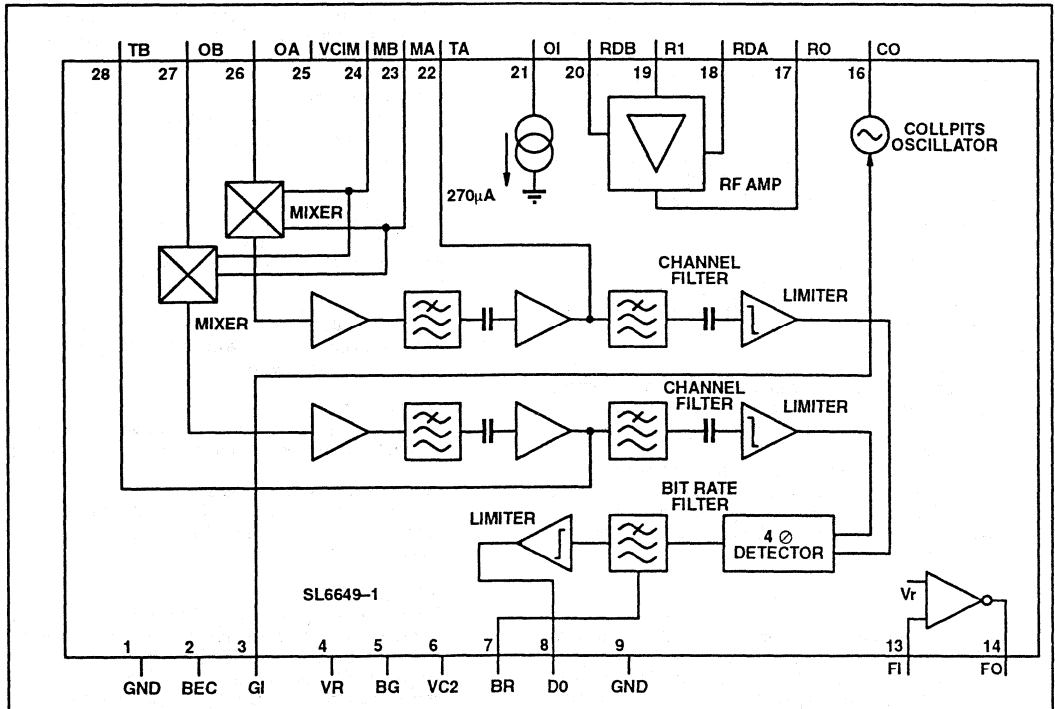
TB OB OA VCIM MB MA TA OI RDB R1 RDA RO CO

28 27 26 25 24 23 22 21 20 19 18 17 16

COLLPITS OSCILLATOR

270μA

RF AMP

MIXER

MIXER

CHANNEL FILTER

LIMITER

CHANNEL FILTER

LIMITER

BIT RATE FILTER

LIMITER

4 ⊘ DETECTOR

SL6649–1

Vr

1 2 3 4 5 6 7 8 9 13 14

GND BEC GI VR BG VC2 BR D0 GND FI FO